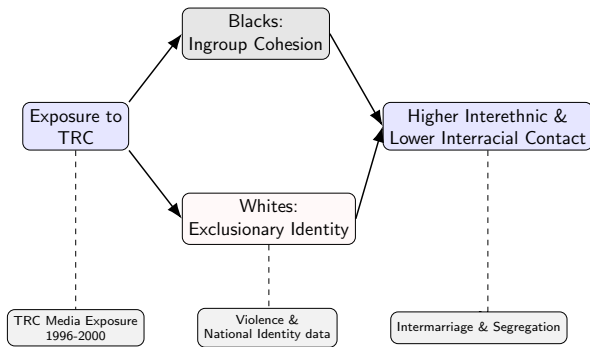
Blacks:
Ingroup Cohesion

Exposure to TRC

Higher Interethnic & Lower Interracial Contact

Whites:
Exclusionary Identity

TRC Media Exposure 1996-2000

Violence & National Identity data

Intermarriage & Segregation